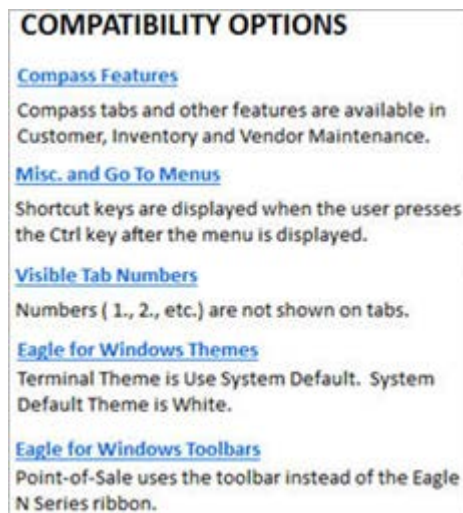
COMPATIBILITY OPTIONS

Compass Features

Compass tabs and other features are available in Customer, Inventory and Vendor Maintenance.

Misc. and Go To Menus

Shortcut keys are displayed when the user presses the Ctrl key after the menu is displayed.

Visible Tab Numbers

Numbers ( 1., 2., etc.) are not shown on tabs.

Eagle for Windows Themes

Terminal Theme is Use System Default. System Default Theme is White.

Eagle for Windows Toolbars

Point-of-Sale uses the toolbar instead of the Eagle N Series ribbon.